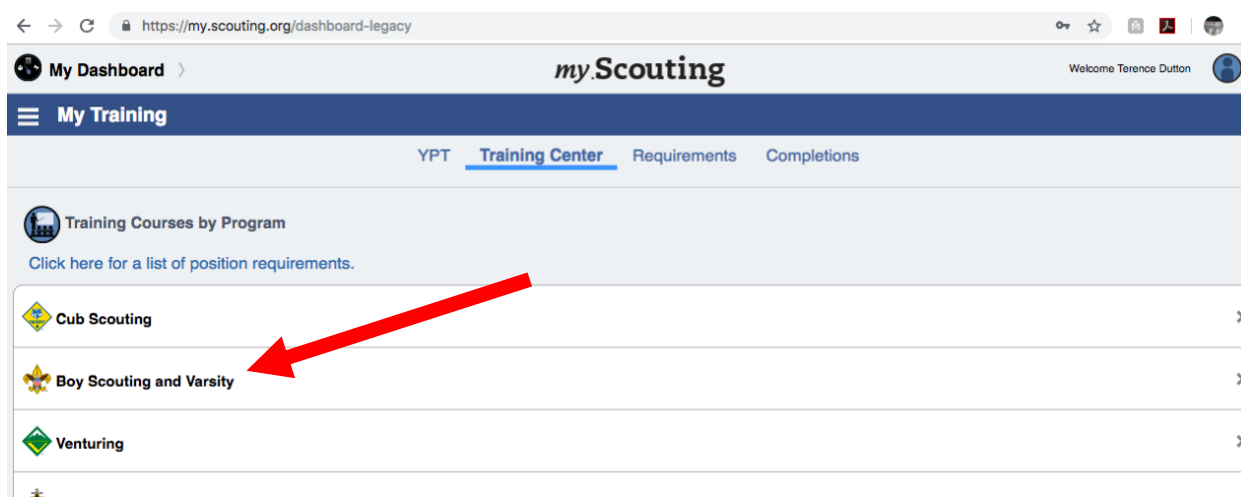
https://my.scouting.org/dashboard-legacy

My Dashboard

my.Scouting

Welcome Terence Dutton

My Training

YPT Training Center Requirements Completions

Training Courses by Program

Click here for a list of position requirements.

Cub Scouting

Boy Scouting and Varsity

Venturing